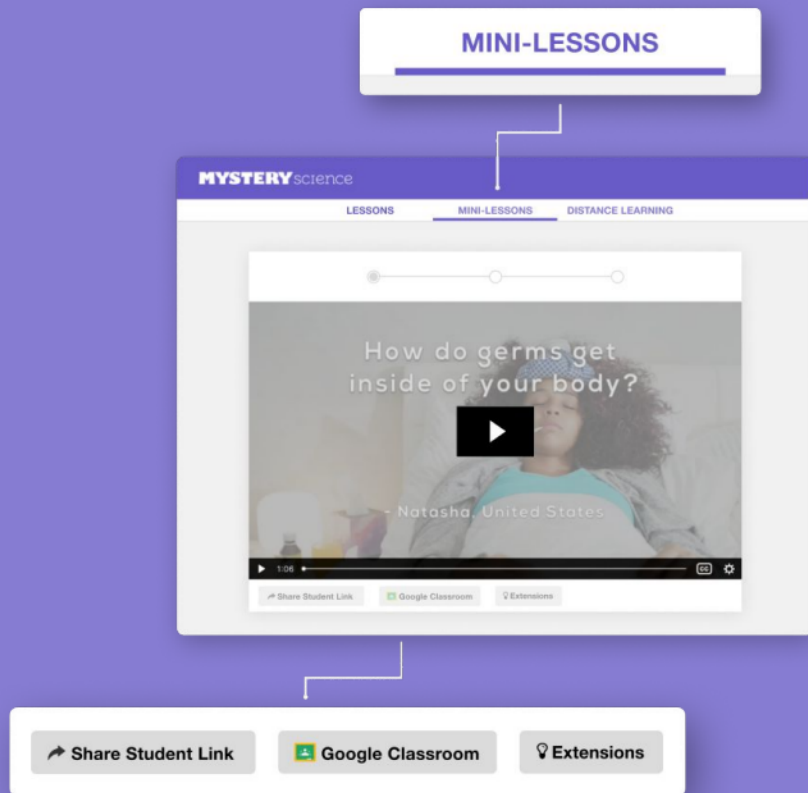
MINI-LESSONS

MYSTERY science

LESSONS MINI-LESSONS DISTANCE LEARNING

How do germs get inside of your body?

- Natasha, United States

1:06

Share Student Link Google Classroom Extensions

Share Student Link Google Classroom Extensions